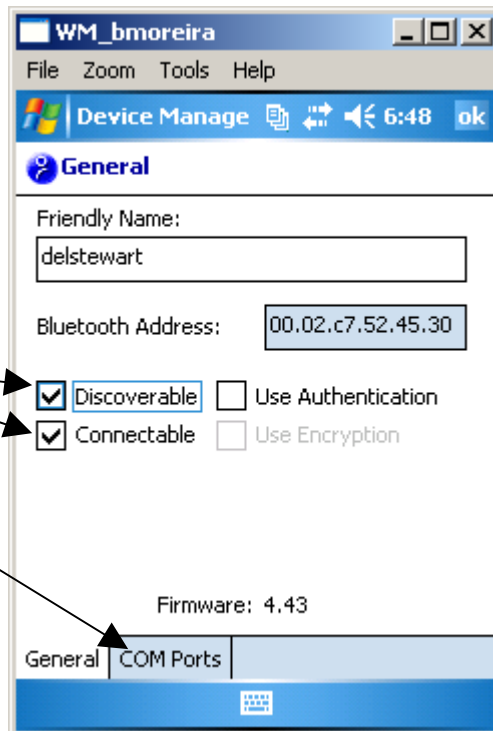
WM_bmoreira

File Zoom Tools Help

Device Manage 6:48 ok

General

Friendly Name:

delstewart

Bluetooth Address: 00.02.c7.52.45.30

Discoverable Use Authentication

Connectable Use Encryption

Firmware: 4.43

General COM Ports